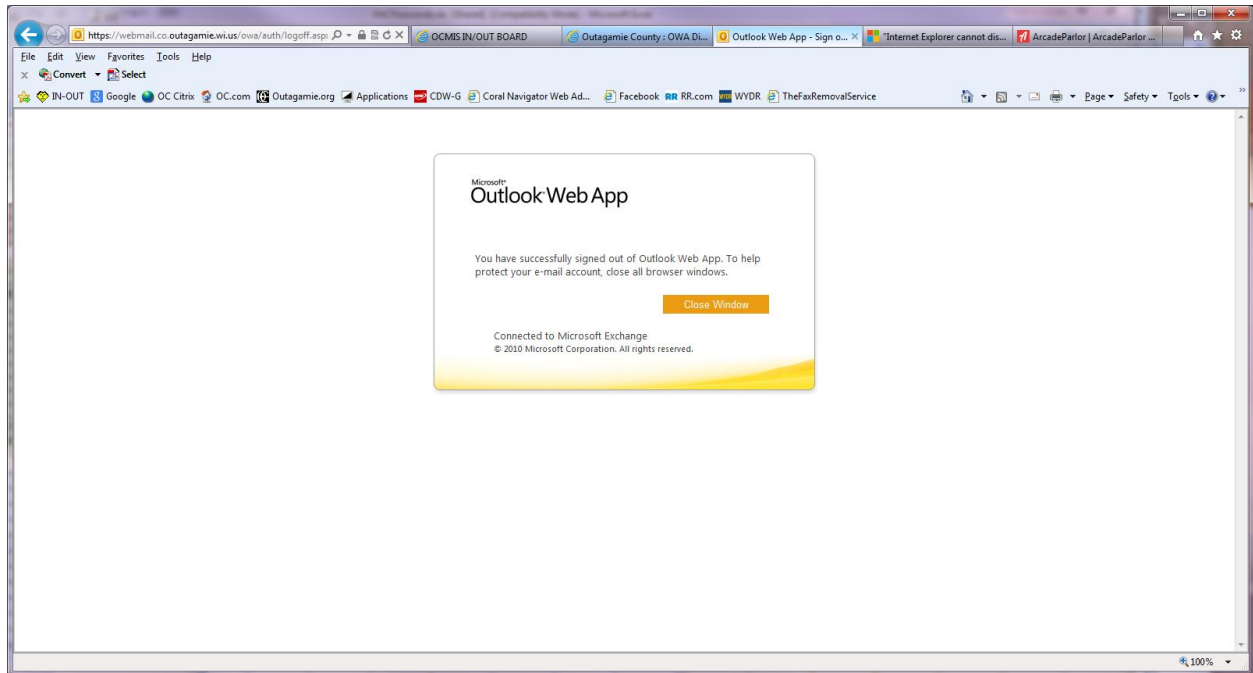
https://webmail.co.outagamie.wi.us/owa/auth/logoff.asp
OCMIS IN/OUT BOARD
Outagamie County : OWA Di...
Outlook Web App - Sign o...
"Internet Explorer cannot dis...
ArcadeParlor | ArcadeParlor ...

File Edit View Favorites Tools Help
Convert Select
IN-OUT Google OC Citrix OC.com Outagamie.org Applications CDW-G Coral Navigator Web Ad... Facebook RR.com WYDR TheFaxRemovalService
Page Safety Tools

Microsoft®
Outlook Web App

You have successfully signed out of Outlook Web App. To help protect your e-mail account, close all browser windows.

Close Window

Connected to Microsoft Exchange
© 2010 Microsoft Corporation. All rights reserved.

100%